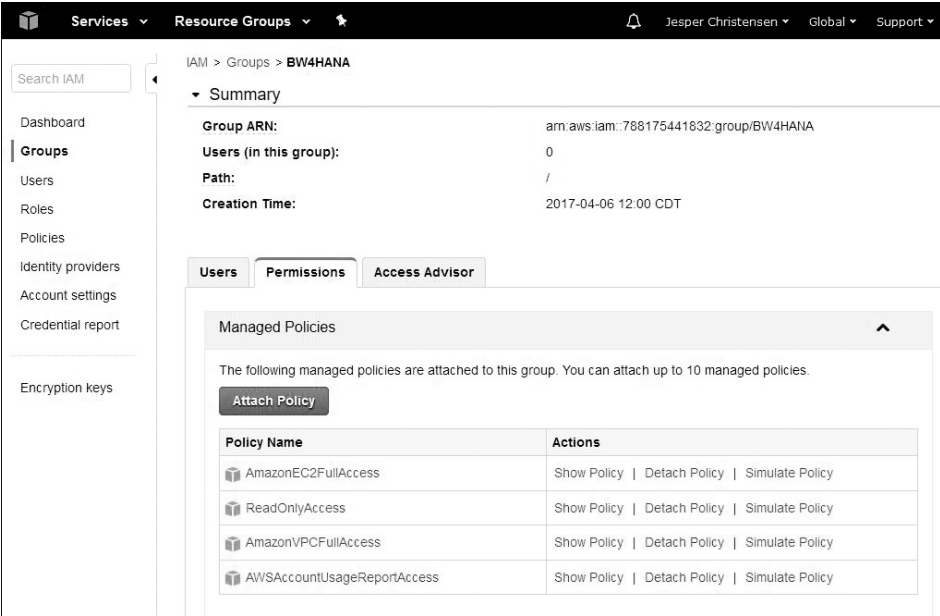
Services ▾ Resource Groups ▾ Jesper Christensen ▾ Global ▾ Support ▾

Search IAM

Dashboard
Groups
Users
Roles
Policies
Identity providers
Account settings
Credential report

Encryption keys

IAM > Groups > BW4HANA

▾ Summary

Group ARN: arn:aws:iam::788175441832:group/BW4HANA
Users (in this group): 0
Path: /
Creation Time: 2017-04-06 12:00 CDT

Users | Permissions | Access Advisor

Managed Policies

The following managed policies are attached to this group. You can attach up to 10 managed policies.

Attach Policy

| Policy Name | Actions |
|---|---|
| AmazonEC2FullAccess | Show Policy \| Detach Policy \| Simulate Policy |
| ReadOnlyAccess | Show Policy \| Detach Policy \| Simulate Policy |
| AmazonVPCFullAccess | Show Policy \| Detach Policy \| Simulate Policy |
| AWSAccountUsageReportAccess | Show Policy \| Detach Policy \| Simulate Policy |